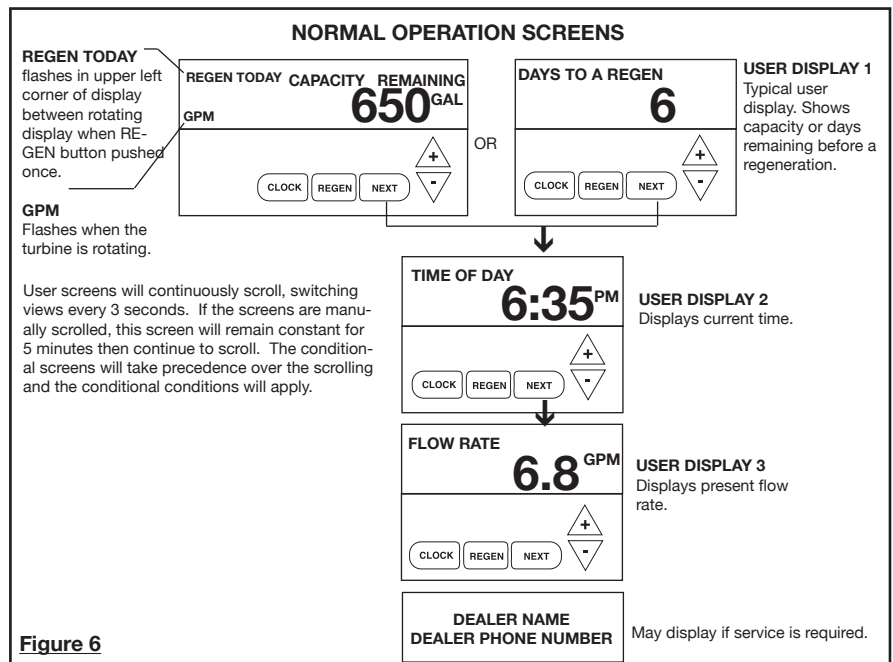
NORMAL OPERATION SCREENS

REGEN TODAY
flashes in upper left corner of display between rotating display when REGEN button pushed once.

GPM
Flashes when the turbine is rotating.

REGEN TODAY CAPACITY REMAINING
650GAL
GPM

CLOCK REGEN NEXT
+
-

OR

DAYS TO A REGEN
6

CLOCK REGEN NEXT
+
-

USER DISPLAY 1
Typical user display. Shows capacity or days remaining before a regeneration.

User screens will continuously scroll, switching views every 3 seconds. If the screens are manually scrolled, this screen will remain constant for 5 minutes then continue to scroll. The conditional screens will take precedence over the scrolling and the conditional conditions will apply.

TIME OF DAY
6:35PM

CLOCK REGEN NEXT
+
-

USER DISPLAY 2
Displays current time.

FLOW RATE
6.8GPM

CLOCK REGEN NEXT
+
-

USER DISPLAY 3
Displays present flow rate.

DEALER NAME
DEALER PHONE NUMBER

May display if service is required.

Figure 6